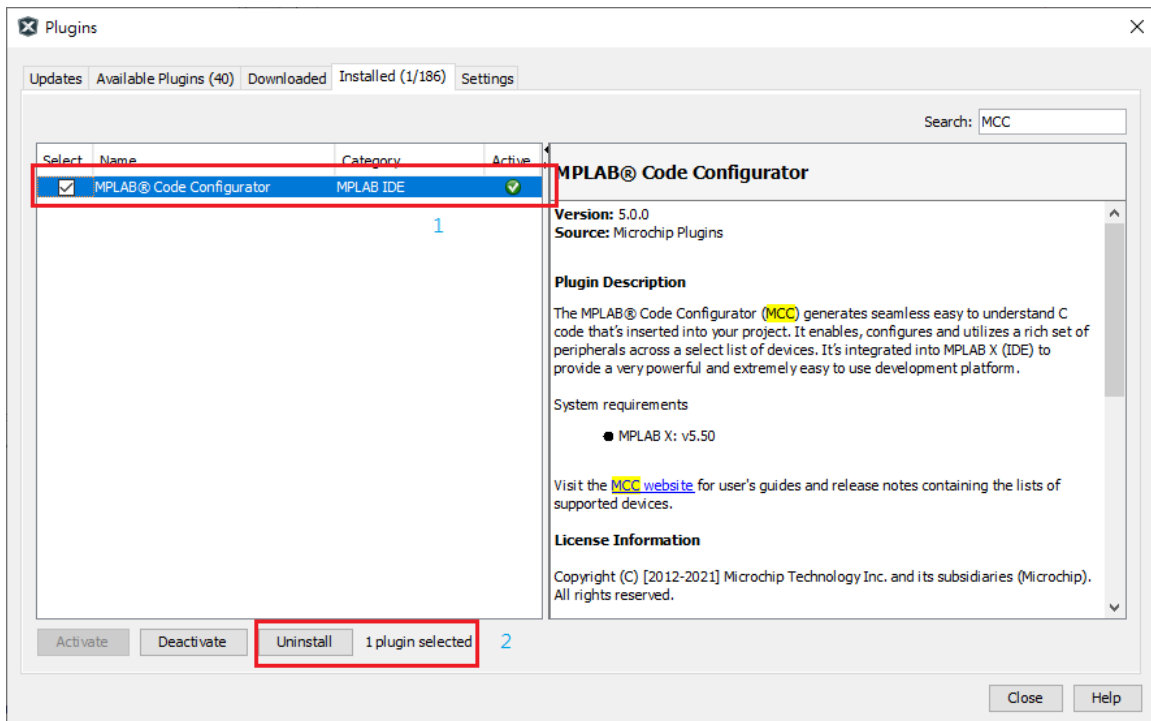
Plugins

Updates | Available Plugins (40) | Downloaded | Installed (1/186) | Settings

Search: MCC

| Select | Name | Category | Active |
|---|---|---|---|
| ☑ | MPLAB® Code Configurator | MPLAB IDE | ✔ |

1

MPLAB® Code Configurator

Version: 5.0.0
Source: Microchip Plugins

Plugin Description

The MPLAB® Code Configurator (MCC) generates seamless easy to understand C code that's inserted into your project. It enables, configures and utilizes a rich set of peripherals across a select list of devices. It's integrated into MPLAB X (IDE) to provide a very powerful and extremely easy to use development platform.

System requirements

● MPLAB X: v5.50

Visit the MCC website for user's guides and release notes containing the lists of supported devices.

License Information

Copyright (C) [2012-2021] Microchip Technology Inc. and its subsidiaries (Microchip). All rights reserved.

Activate | Deactivate | Uninstall | 1 plugin selected | 2

Close | Help